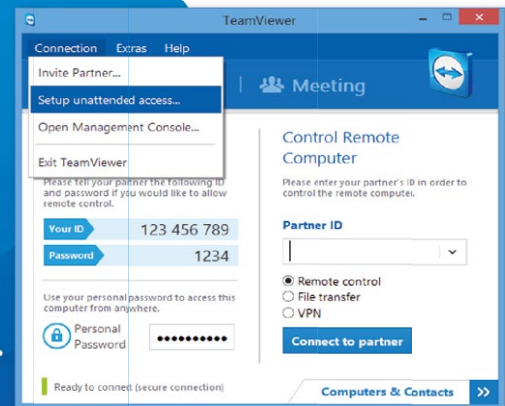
TeamViewer

Connection Extras Help

Invite Partner...
Setup unattended access...
Open Management Console...
Exit TeamViewer

Meeting

Please tell your partner the following ID and password if you would like to allow remote control.

Your ID 123 456 789
Password 1234

Use your personal password to access this computer from anywhere.

Personal Password ●●●●●●●●●●

Ready to connect (secure connection)

Control Remote Computer

Please enter your partner's ID in order to control the remote computer.

Partner ID

Remote control
File transfer
VPN

Connect to partner

Computers & Contacts